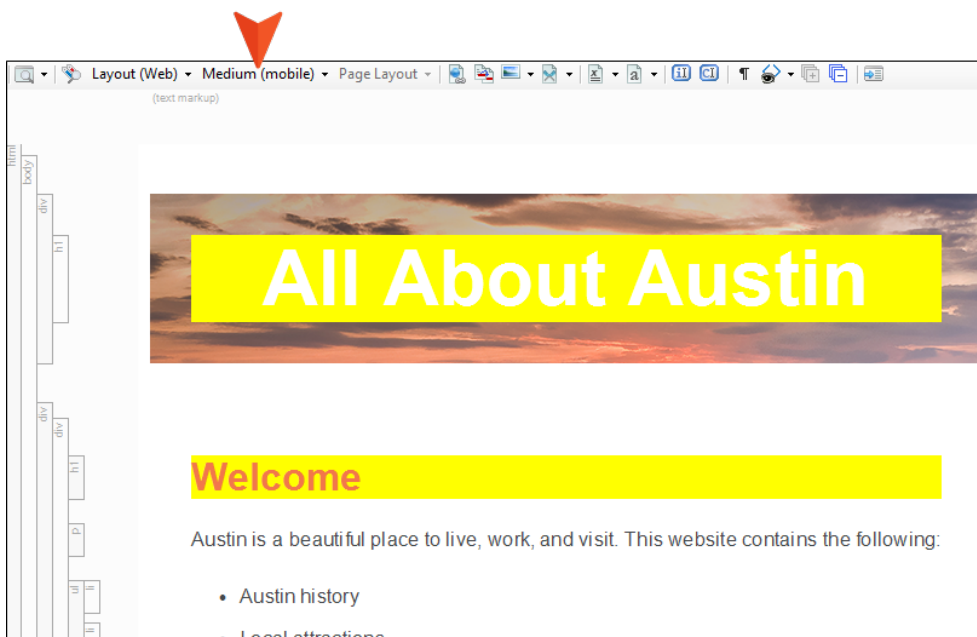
Layout (Web) ▾ Medium (mobile) ▾ Page Layout ▾

(text markup)

html
body
div
h1
div
div
h1
p
ul
li
li

All About Austin

Welcome

Austin is a beautiful place to live, work, and visit. This website contains the following:

• Austin history

• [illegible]